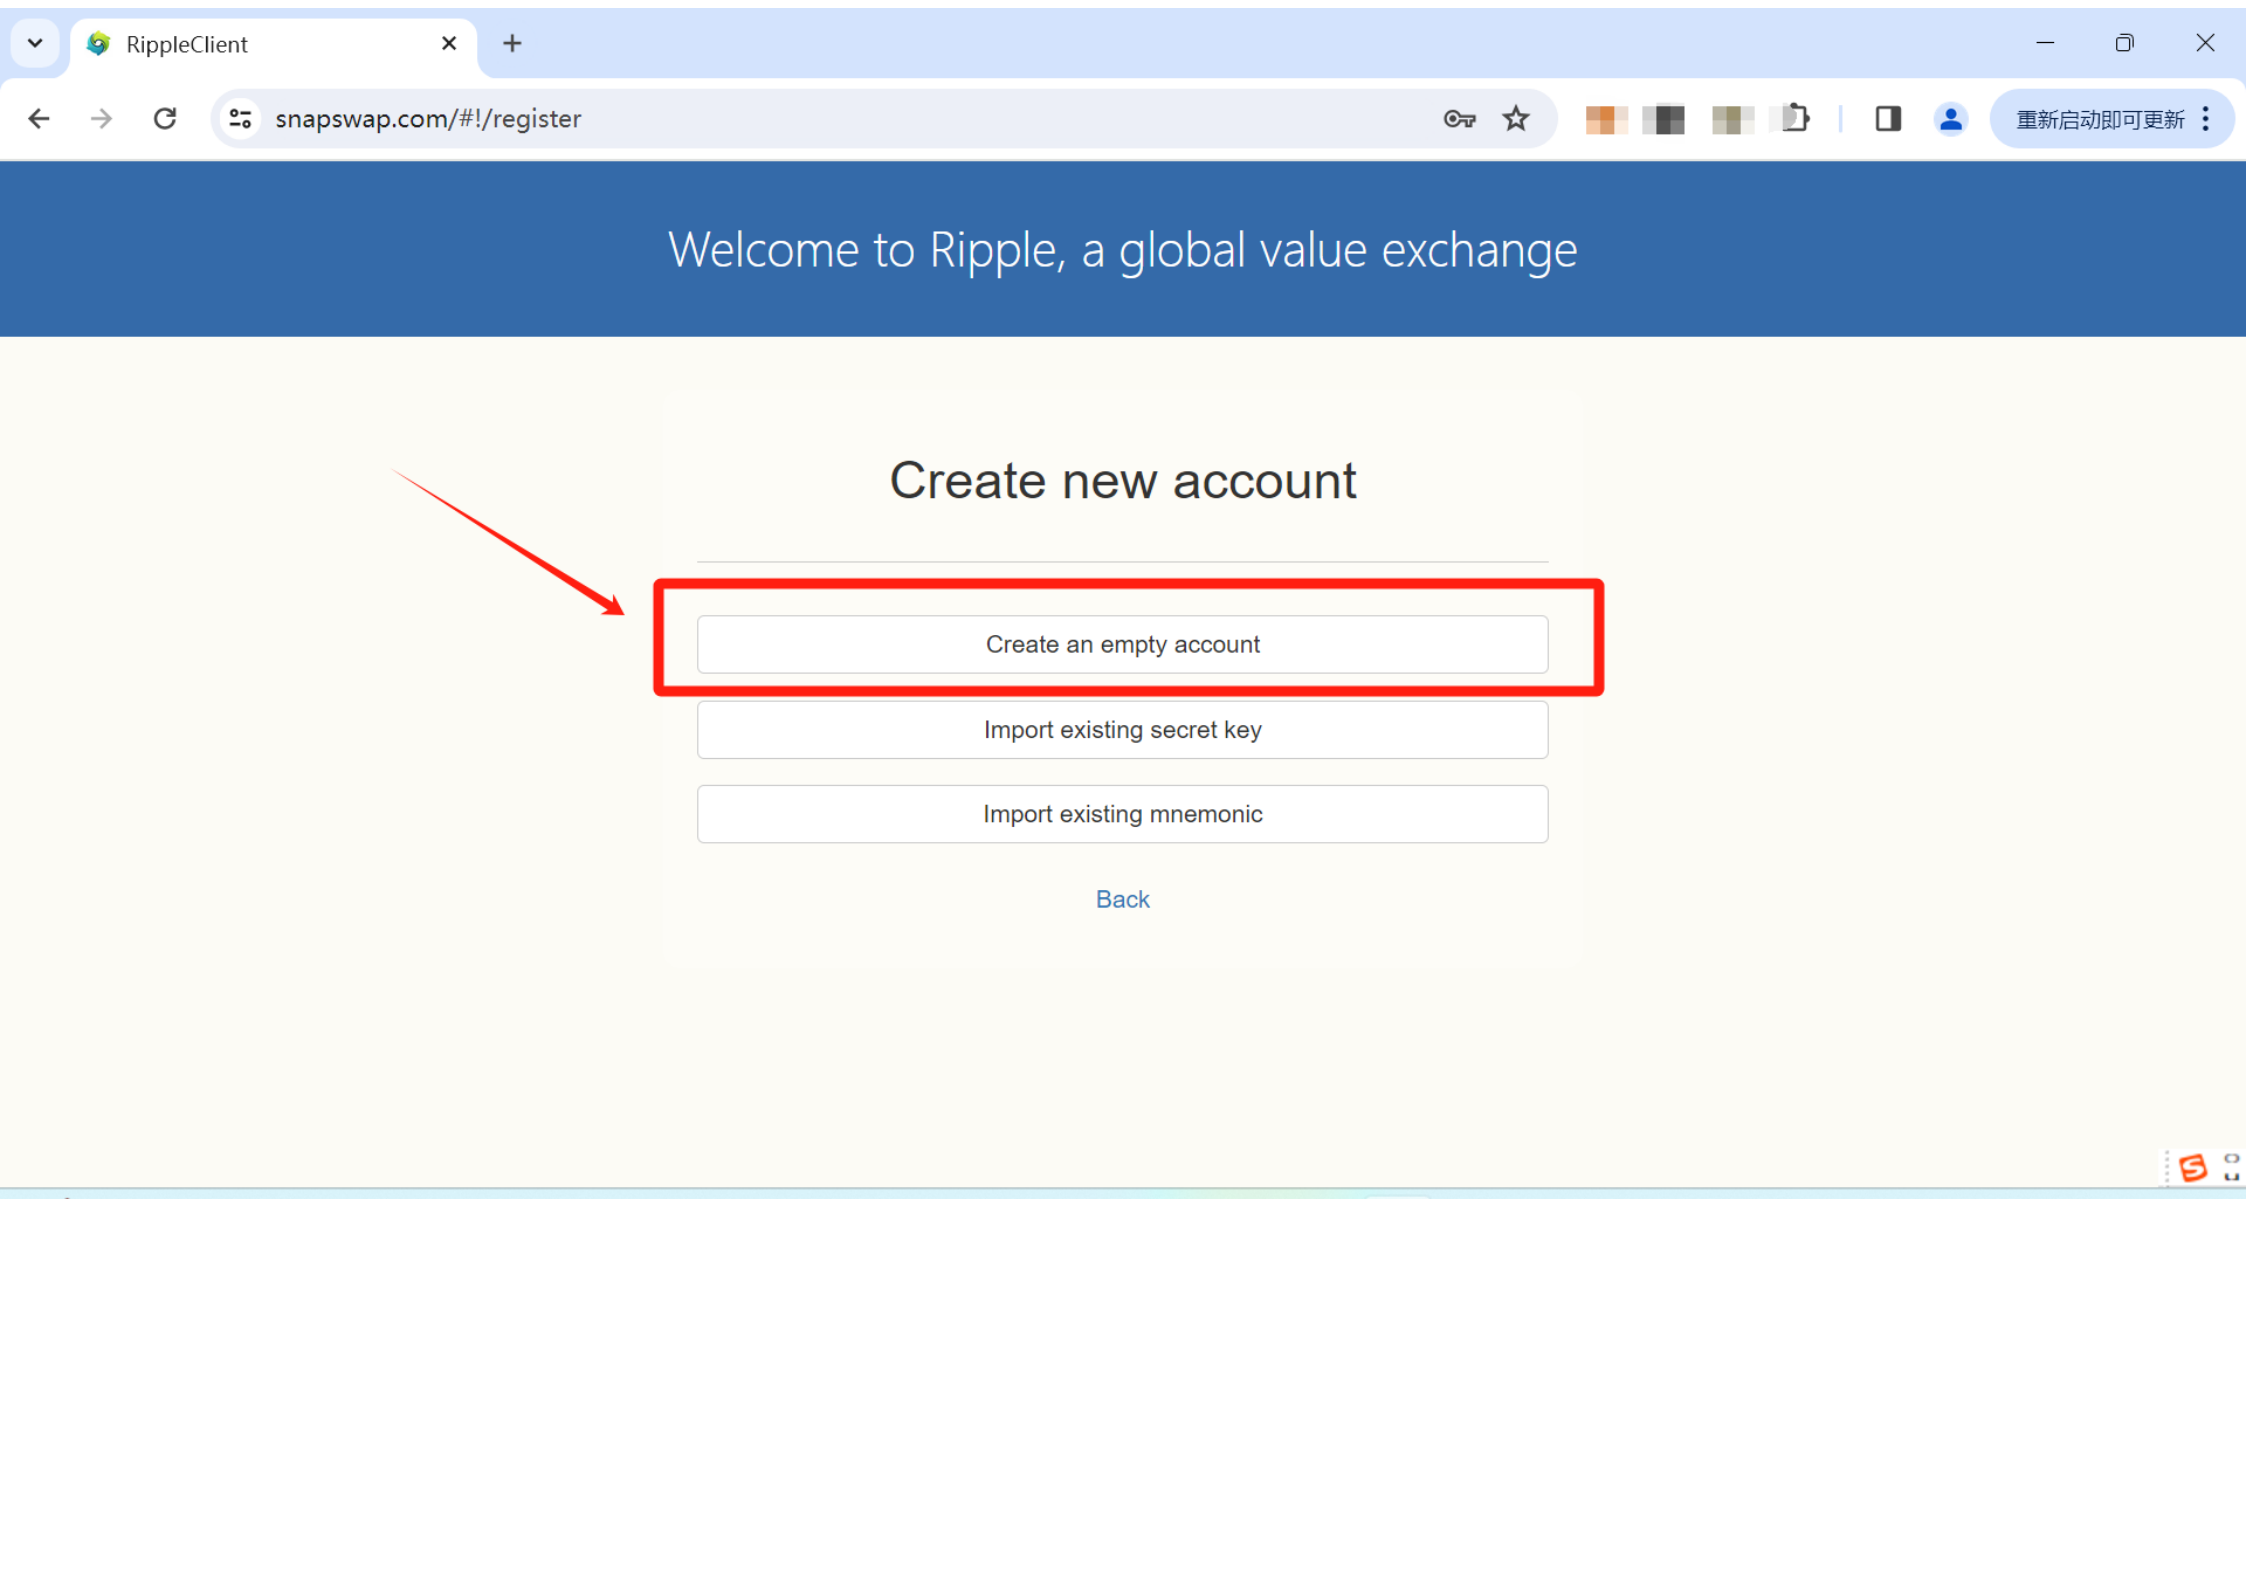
RippleClient

snapswap.com/#!/register

重新启动即可更新

Welcome to Ripple, a global value exchange

Create new account

Create an empty account

Import existing secret key

Import existing mnemonic

Back